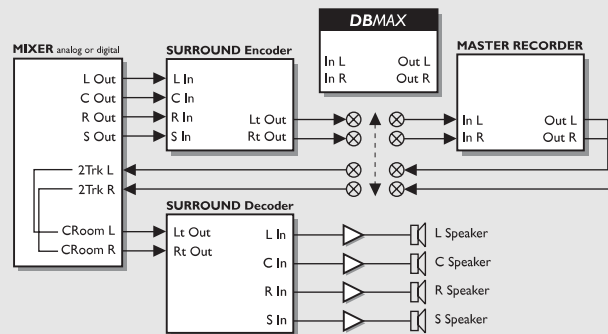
DBMAX

In L
In R

Out L
Out R

MIXER analog or digital

L Out
C Out
R Out
S Out

2Trk L
2Trk R

CRoom L
CRoom R

SURROUND Encoder

L In
C In
R In
S In

Lt Out
Rt Out

MASTER RECORDER

In L
In R

Out L
Out R

SURROUND Decoder

Lt Out
Rt Out

L In
C In
R In
S In

L Speaker
C Speaker
R Speaker
S Speaker